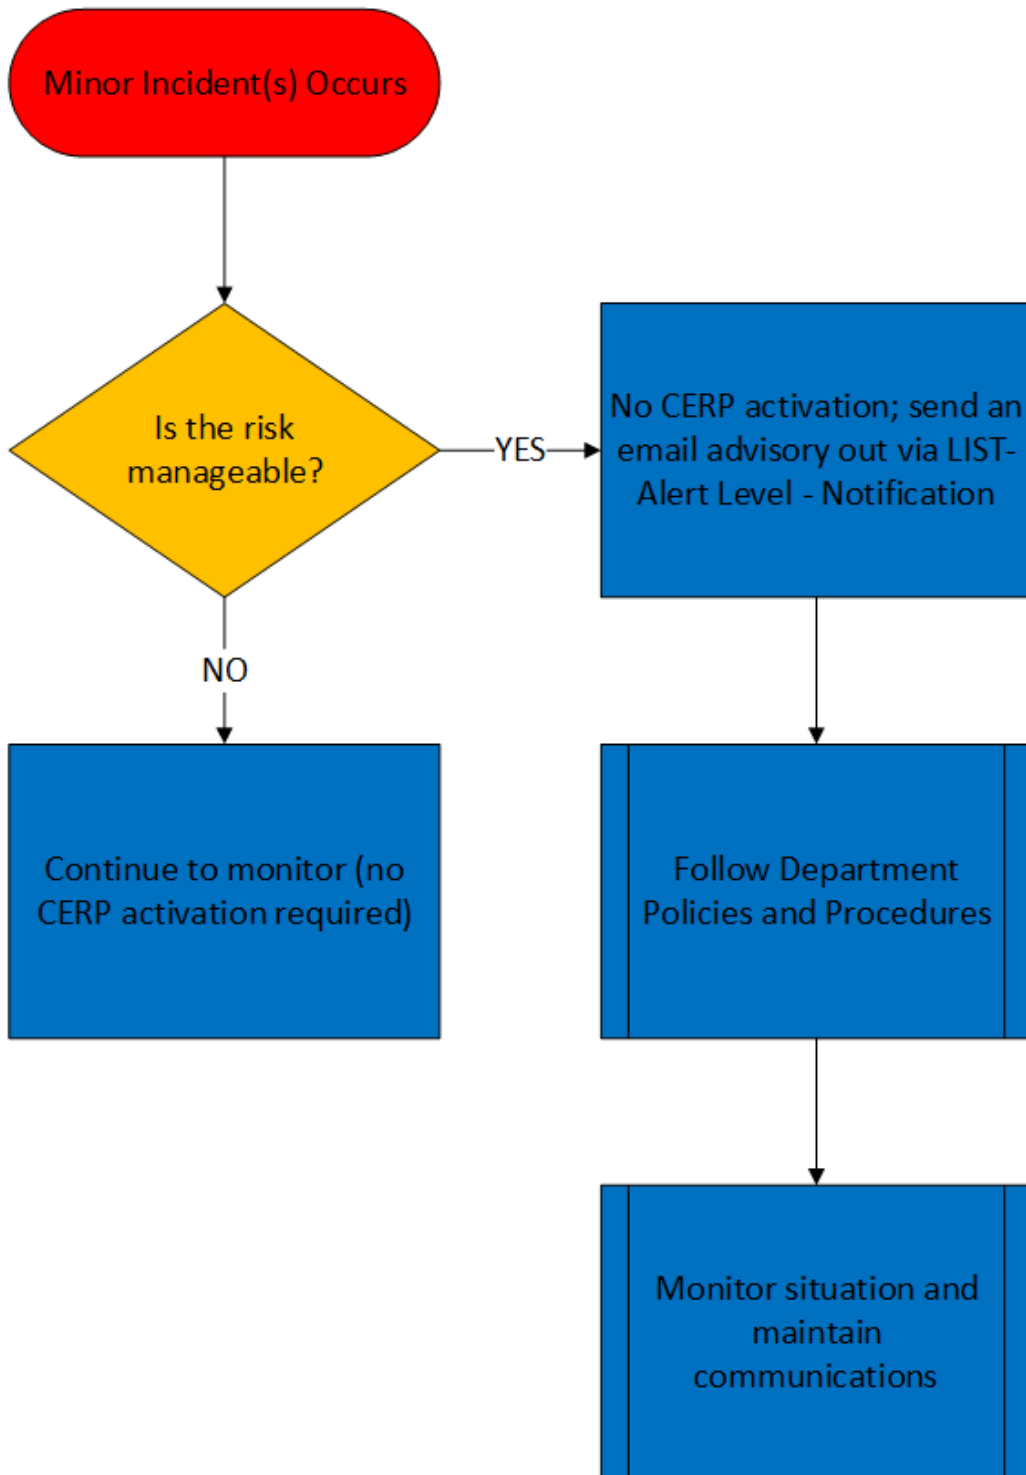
Minor Incident(s) Occurs

Is the risk manageable?

YES

No CERP activation; send an email advisory out via LIST-Alert Level - Notification

NO

Continue to monitor (no CERP activation required)

Follow Department Policies and Procedures

Monitor situation and maintain communications